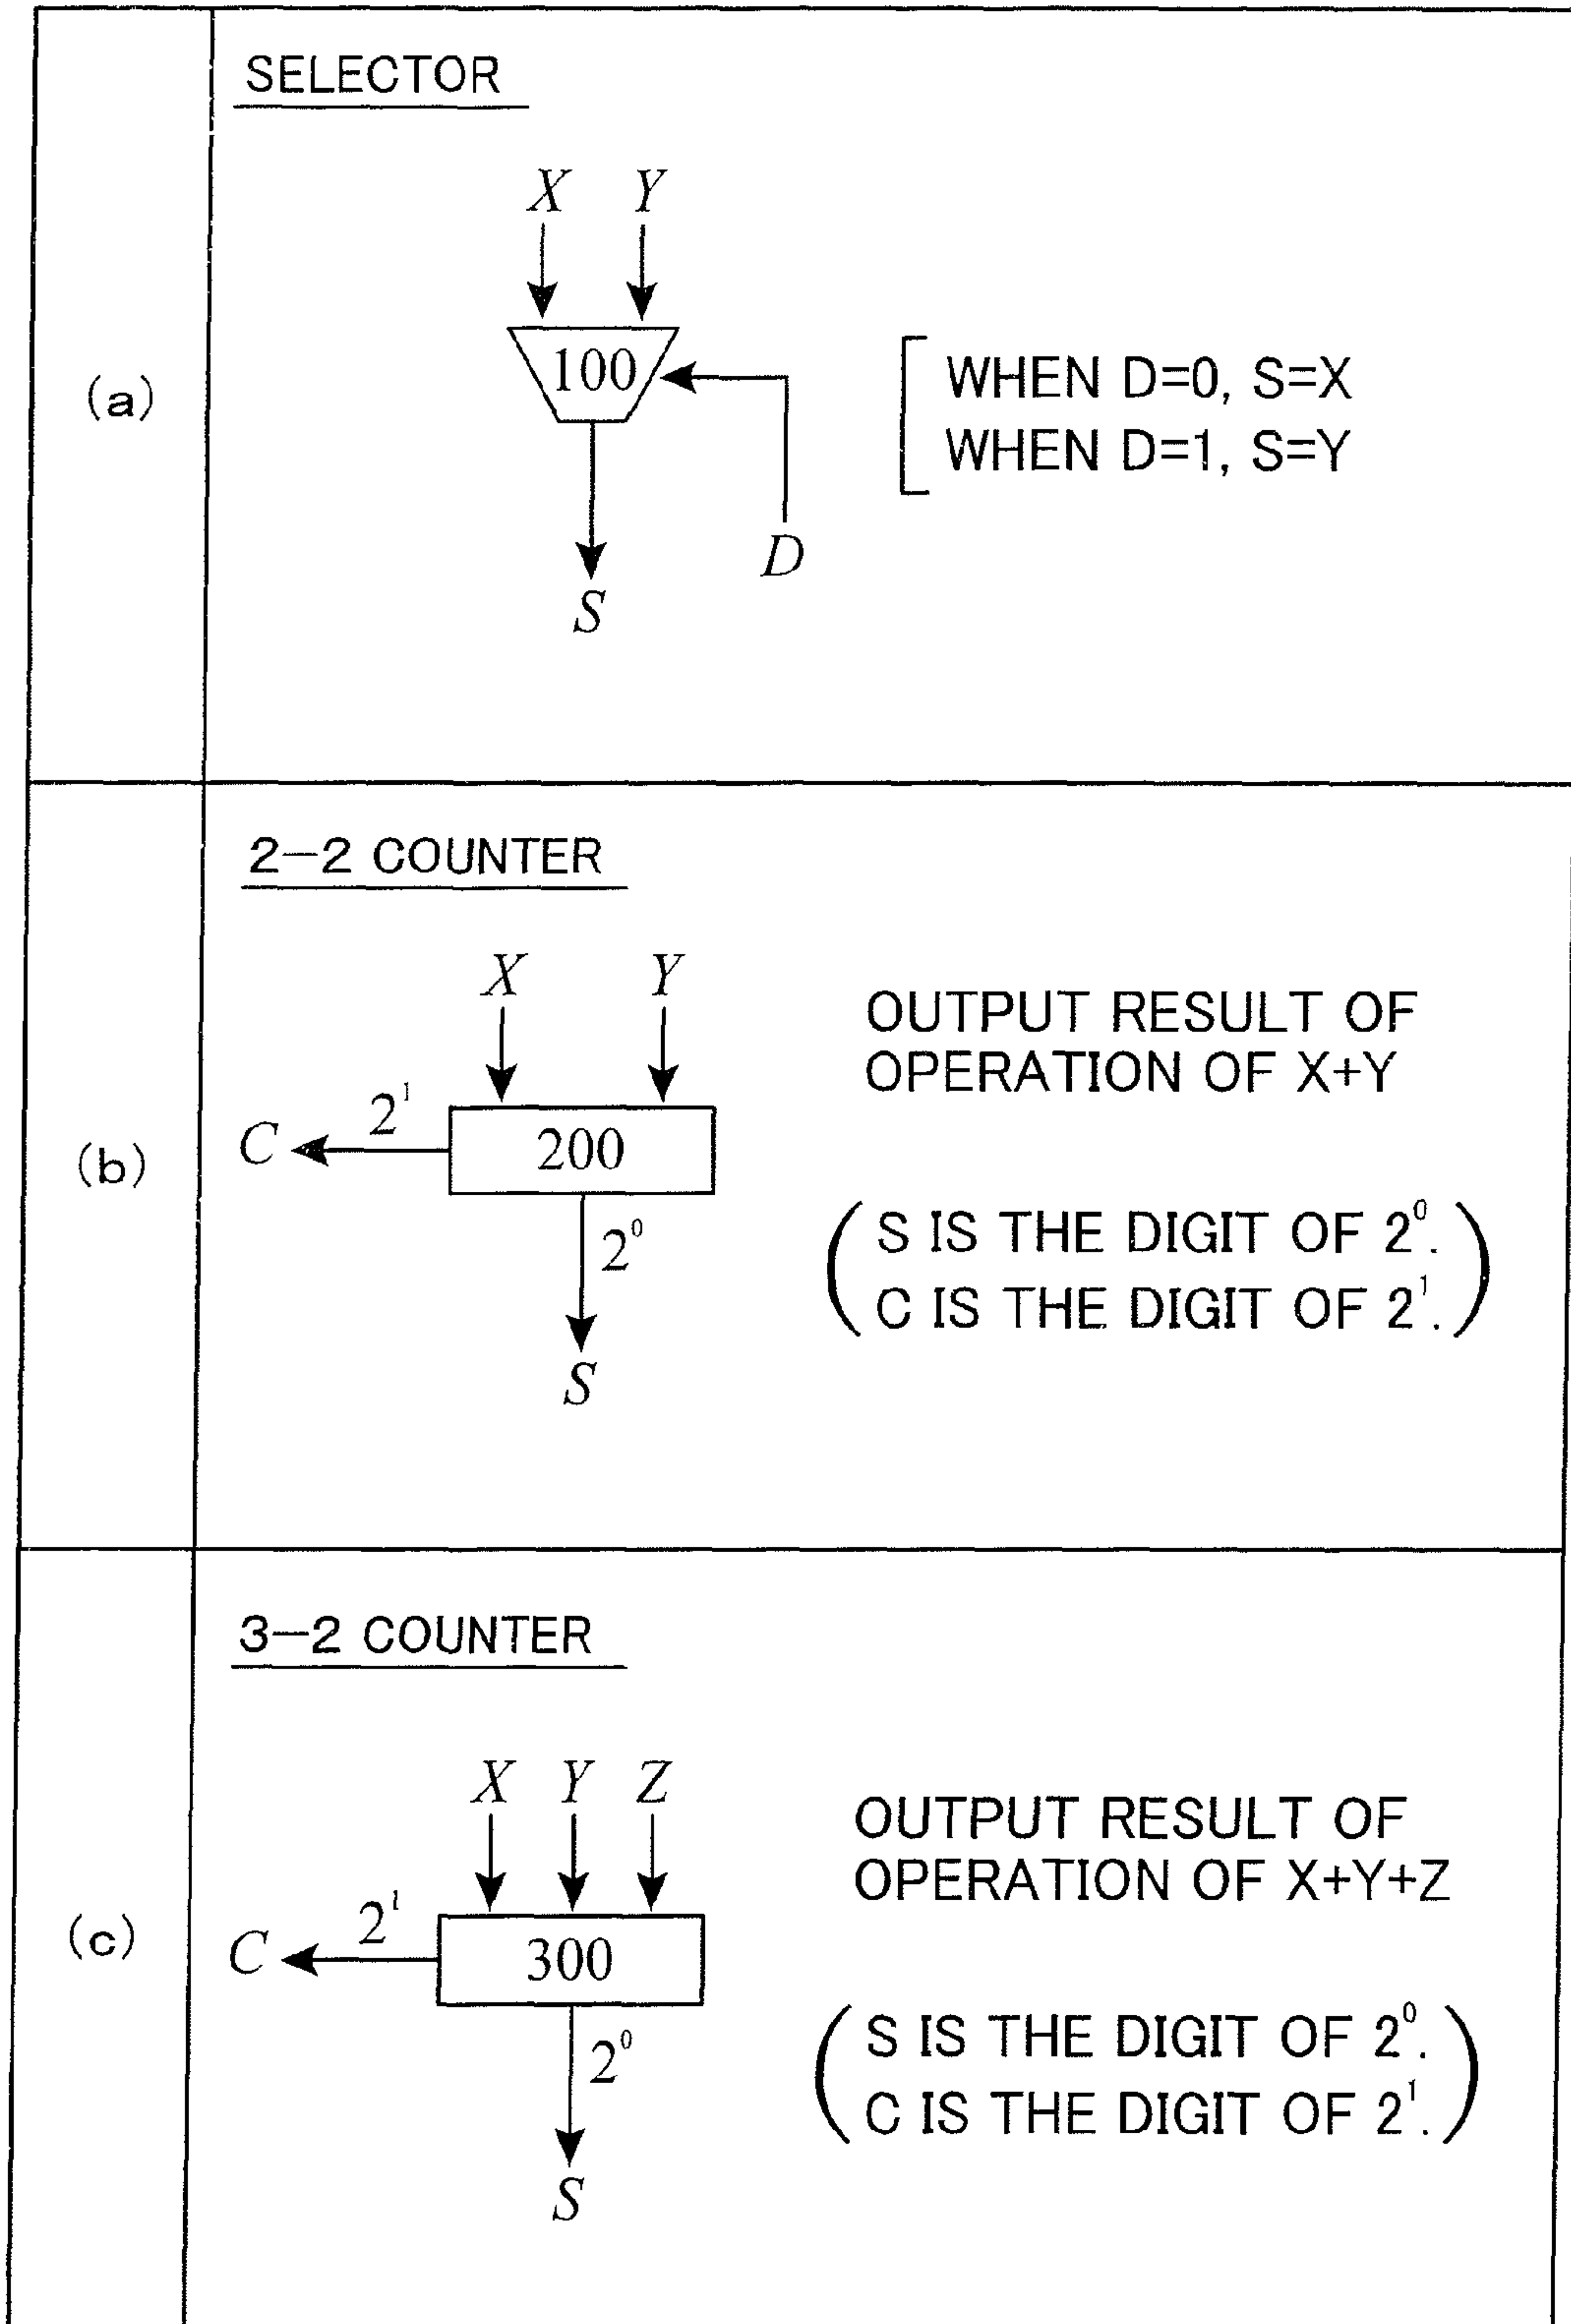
(a)

SELECTOR

$X$ $Y$

100

$S$ $D$

WHEN D=0, S=X
WHEN D=1, S=Y

(b)

2−2 COUNTER

$X$ $Y$

$C$ $2^1$ 200

$2^0$

$S$

OUTPUT RESULT OF OPERATION OF X+Y

(S IS THE DIGIT OF $2^0$.
C IS THE DIGIT OF $2^1$.)

(c)

3−2 COUNTER

$X$ $Y$ $Z$

$C$ $2^1$ 300

$2^0$

$S$

OUTPUT RESULT OF OPERATION OF X+Y+Z

(S IS THE DIGIT OF $2^0$.
C IS THE DIGIT OF $2^1$.)